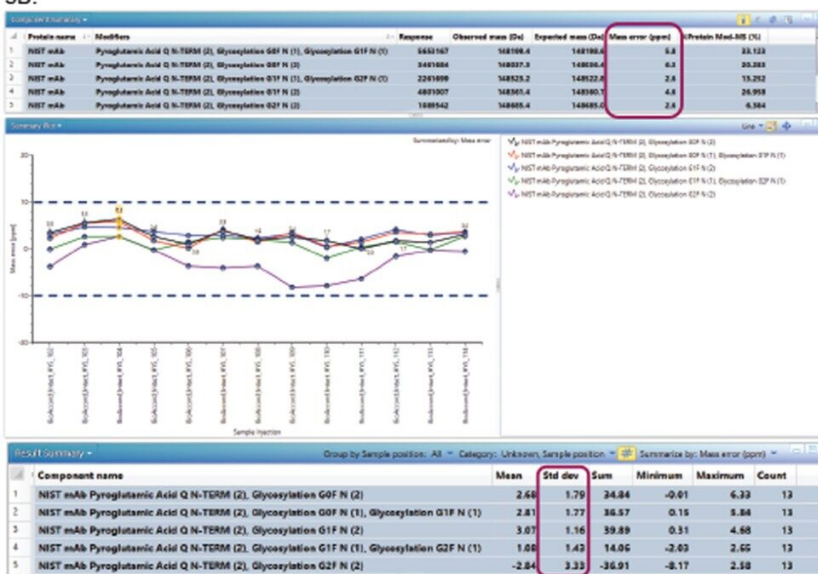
3B.

Component Summary

| | Protein name | Modifiers | Response | Observed mass (Da) | Expected mass (Da) | Mass error (ppm) | Protein Mod-MS (%) |
|---|---|---|---|---|---|---|---|
| 1 | NIST mAb | Pyroglutamic Acid Q N-TERM (2), Glycosylation G0F N (1), Glycosylation G1F N (1) | 5653167 | 148198.4 | 148198.6 | 5.8 | 33.123 |
| 2 | NIST mAb | Pyroglutamic Acid Q N-TERM (2), Glycosylation G0F N (2) | 3461684 | 148037.3 | 148036.4 | 6.3 | 20.283 |
| 3 | NIST mAb | Pyroglutamic Acid Q N-TERM (2), Glycosylation G1F N (1), Glycosylation G2F N (1) | 2261898 | 148523.2 | 148522.8 | 2.6 | 13.252 |
| 4 | NIST mAb | Pyroglutamic Acid Q N-TERM (2), Glycosylation G1F N (2) | 4601007 | 148361.4 | 148360.7 | 4.6 | 26.958 |
| 5 | NIST mAb | Pyroglutamic Acid Q N-TERM (2), Glycosylation G2F N (2) | 1089542 | 148685.4 | 148685.0 | 2.6 | 6.384 |

Summary Plot

Summarized by: Mass error

NIST mAb Pyroglutamic Acid Q N-TERM (2), Glycosylation G0F N (1), Glycosylation G1F N (1)
NIST mAb Pyroglutamic Acid Q N-TERM (2), Glycosylation G0F N (2)
NIST mAb Pyroglutamic Acid Q N-TERM (2), Glycosylation G1F N (1), Glycosylation G2F N (1)
NIST mAb Pyroglutamic Acid Q N-TERM (2), Glycosylation G1F N (2)
NIST mAb Pyroglutamic Acid Q N-TERM (2), Glycosylation G2F N (2)

Line

20
10
0
-10
-20
-30

Mass error (ppm)

Sample injection

Result Summary

Group by Sample position: All  Category: Unknown, Sample position  Summarize by: Mass error (ppm)

| | Component name | Mean | Std dev | Sum | Minimum | Maximum | Count |
|---|---|---|---|---|---|---|---|
| 1 | NIST mAb Pyroglutamic Acid Q N-TERM (2), Glycosylation G0F N (2) | 2.68 | 1.79 | 34.84 | -0.01 | 6.33 | 13 |
| 2 | NIST mAb Pyroglutamic Acid Q N-TERM (2), Glycosylation G0F N (1), Glycosylation G1F N (1) | 2.81 | 1.77 | 36.57 | 0.15 | 5.84 | 13 |
| 3 | NIST mAb Pyroglutamic Acid Q N-TERM (2), Glycosylation G1F N (2) | 3.07 | 1.16 | 39.89 | 0.31 | 4.68 | 13 |
| 4 | NIST mAb Pyroglutamic Acid Q N-TERM (2), Glycosylation G1F N (1), Glycosylation G2F N (1) | 1.08 | 1.43 | 14.06 | -2.03 | 2.65 | 13 |
| 5 | NIST mAb Pyroglutamic Acid Q N-TERM (2), Glycosylation G2F N (2) | -2.84 | 3.33 | -36.91 | -8.17 | 2.58 | 13 |